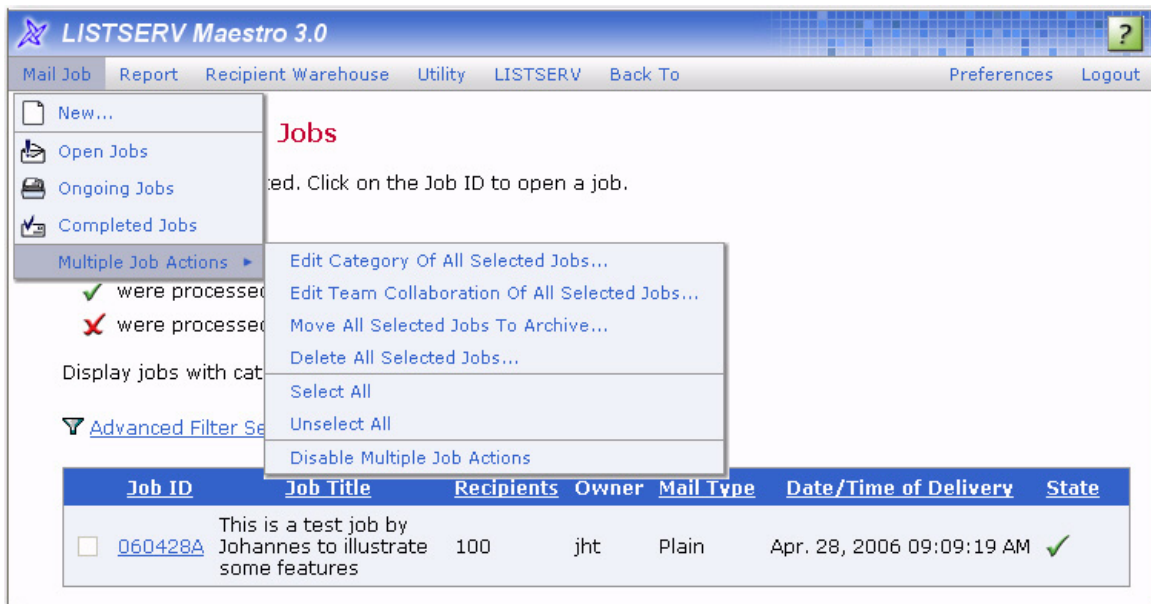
LISTSERV Maestro 3.0

?

Mail Job Report Recipient Warehouse Utility LISTSERV Back To Preferences Logout

New...

Open Jobs

Ongoing Jobs

Completed Jobs

Multiple Job Actions ▸

Jobs

ted. Click on the Job ID to open a job.

Edit Category Of All Selected Jobs...

Edit Team Collaboration Of All Selected Jobs...

Move All Selected Jobs To Archive...

Delete All Selected Jobs...

Select All

Unselect All

Disable Multiple Job Actions

✓ were processed

✗ were processed

Display jobs with cat

Advanced Filter Se

| | Job ID | Job Title | Recipients | Owner | Mail Type | Date/Time of Delivery | State |
|---|---|---|---|---|---|---|---|
| | 060428A | This is a test job by Johannes to illustrate some features | 100 | jht | Plain | Apr. 28, 2006 09:09:19 AM | ✓ |